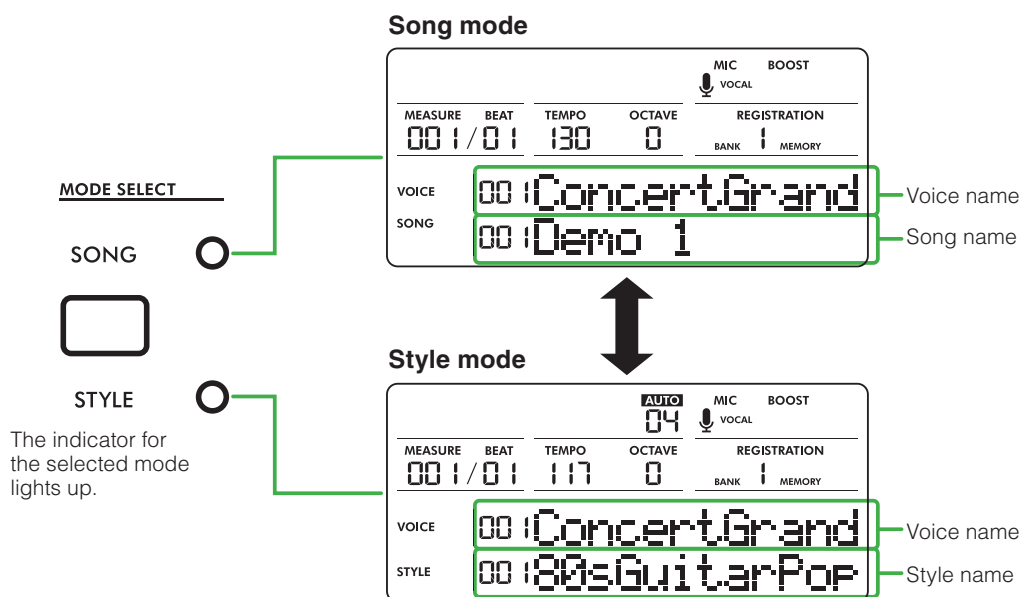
Song mode

MIC BOOST
VOCAL

MEASURE BEAT
001/01

TEMPO
130

OCTAVE
0

REGISTRATION
BANK 1 MEMORY

VOICE
001 ConcertGrand

Voice name

SONG
001 Demo 1

Song name

MODE SELECT

SONG

STYLE

The indicator for the selected mode lights up.

Style mode

AUTO
04

MIC BOOST
VOCAL

MEASURE BEAT
001/01

TEMPO
117

OCTAVE
0

REGISTRATION
BANK 1 MEMORY

VOICE
001 ConcertGrand

Voice name

STYLE
001 80sGuitarPop

Style name